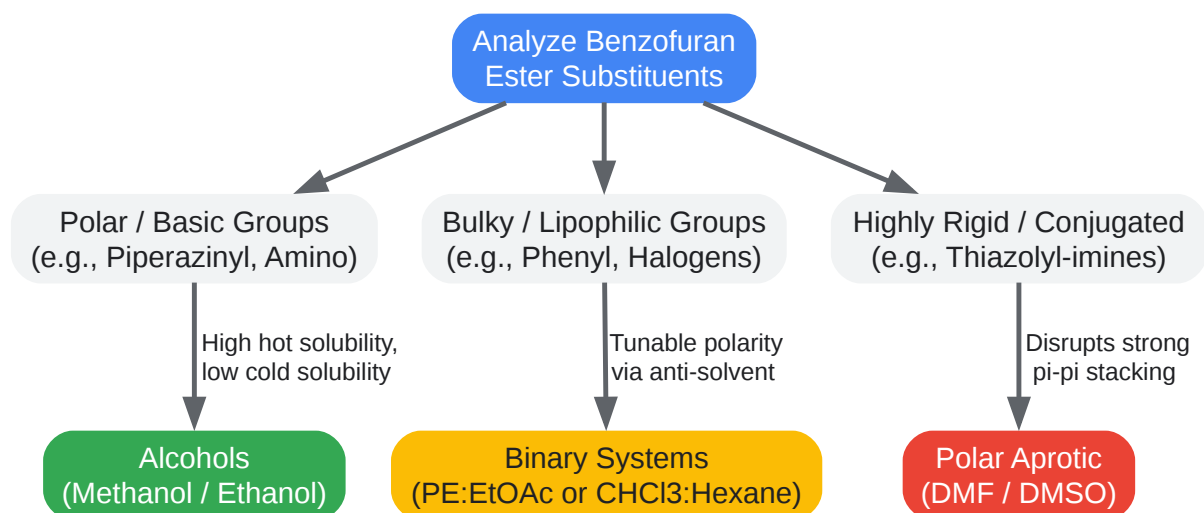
Analyze Benzofuran Ester Substituents

Polar / Basic Groups (e.g., Piperazinyl, Amino)

Bulky / Lipophilic Groups (e.g., Phenyl, Halogens)

Highly Rigid / Conjugated (e.g., Thiazolyl-imines)

High hot solubility, low cold solubility

Tunable polarity via anti-solvent

Disrupts strong pi-pi stacking

Alcohols (Methanol / Ethanol)

Binary Systems (PE:EtOAc or CHCl3:Hexane)

Polar Aprotic (DMF / DMSO)